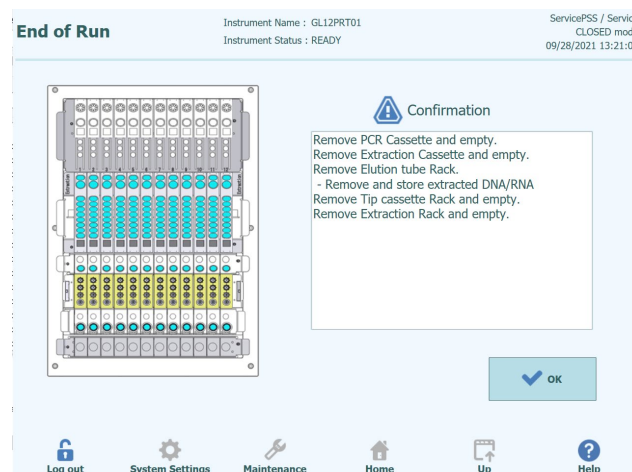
End of Run

Instrument Name : GL12PRT01
Instrument Status : READY

ServicePSS / Servic
CLOSED mod
09/28/2021 13:21:0

Confirmation

Remove PCR Cassette and empty.
Remove Extraction Cassette and empty.
Remove Elution tube Rack.
- Remove and store extracted DNA/RNA
Remove Tip cassette Rack and empty.
Remove Extraction Rack and empty.

OK

Log out
System Settings
Maintenance
Home
Up
Help